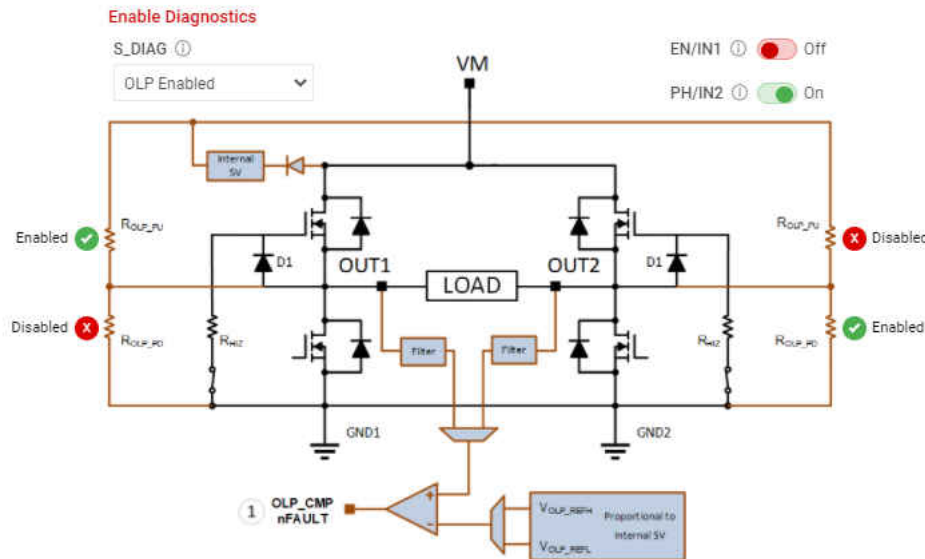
Enable Diagnostics

S_DIAG ⓘ

OLP Enabled

EN/IN1 ⓘ Off

PH/IN2 ⓘ On

VM

Internal 5V

Enabled

$R_{OLP\_PU}$

D1

OUT1

LOAD

OUT2

D1

$R_{OLP\_PU}$

Disabled

Disabled

$R_{OLP\_PD}$

$R_{HIZ}$

Filter

Filter

$R_{HIZ}$

$R_{OLP\_PD}$

Enabled

GND1

GND2

1 OLP_CMP nFAULT

+

−

$V_{OLP\_REFH}$

$V_{OLP\_REFL}$

Proportional to Internal 5V